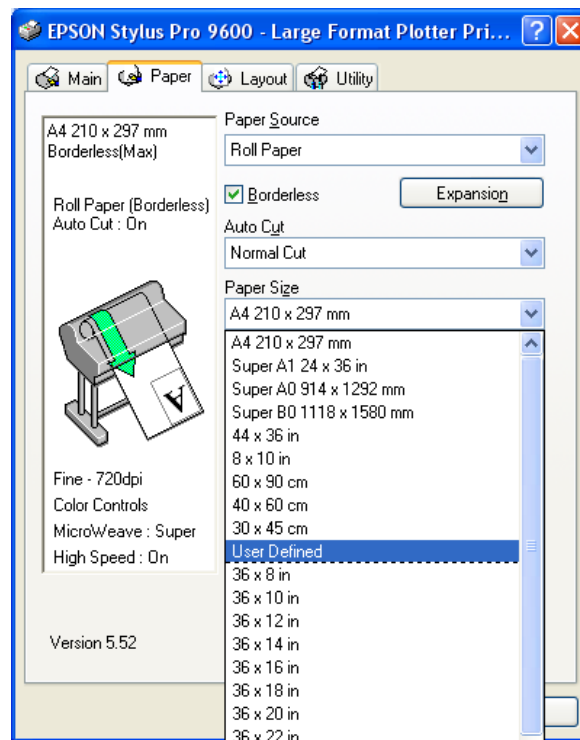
EPSON Stylus Pro 9600 - Large Format Plotter Pri... ? X

Main | Paper | Layout | Utility

A4 210 x 297 mm
Borderless(Max)

Roll Paper (Borderless)
Auto Cut : On

A

Fine - 720dpi
Color Controls
MicroWeave : Super
High Speed : On

Version 5.52

Paper Source
Roll Paper

Borderless
Expansion

Auto Cut
Normal Cut

Paper Size
A4 210 x 297 mm

A4 210 x 297 mm
Super A1 24 x 36 in
Super A0 914 x 1292 mm
Super B0 1118 x 1580 mm
44 x 36 in
8 x 10 in
60 x 90 cm
40 x 60 cm
30 x 45 cm
User Defined
36 x 8 in
36 x 10 in
36 x 12 in
36 x 14 in
36 x 16 in
36 x 18 in
36 x 20 in
36 x 22 in